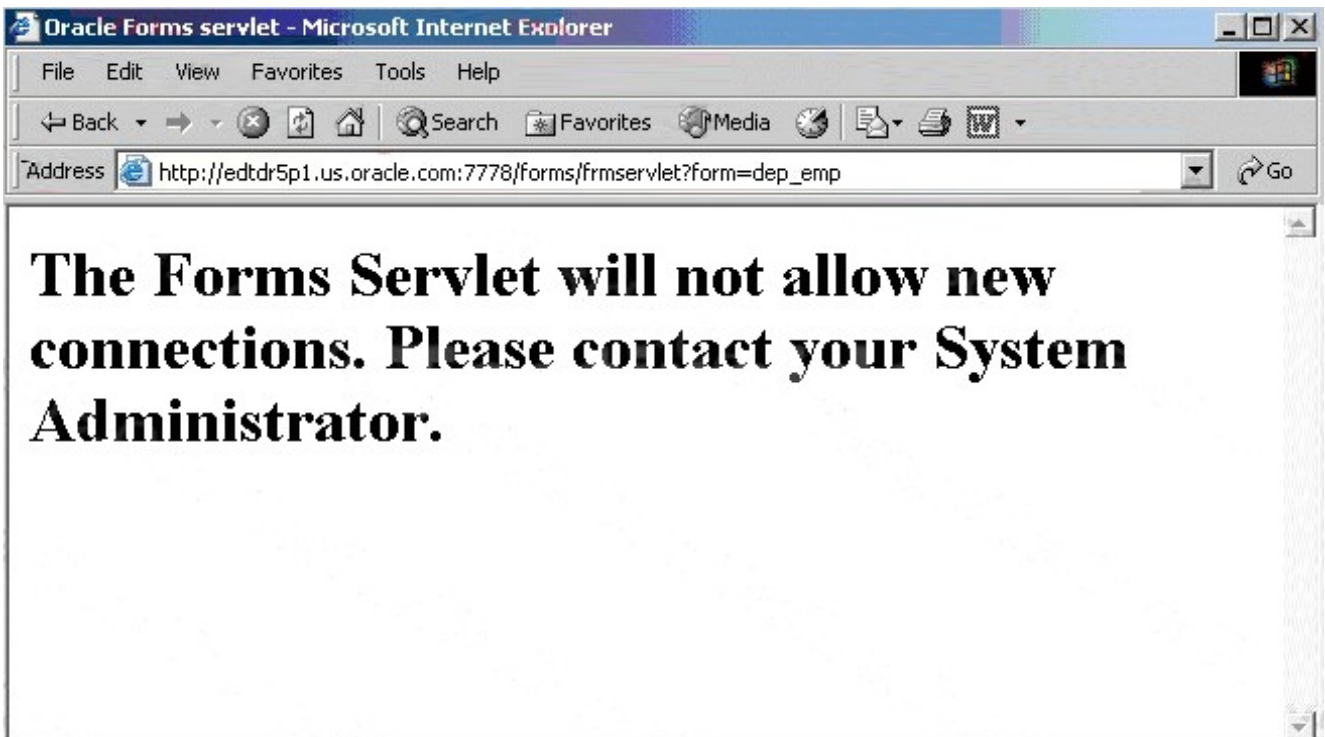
Oracle Forms servlet - Microsoft Internet Explorer

File Edit View Favorites Tools Help

Back Search Favorites Media

Address http://edtdr5p1.us.oracle.com:7778/forms/frmservlet?form=dep_emp Go

The Forms Servlet will not allow new connections. Please contact your System Administrator.